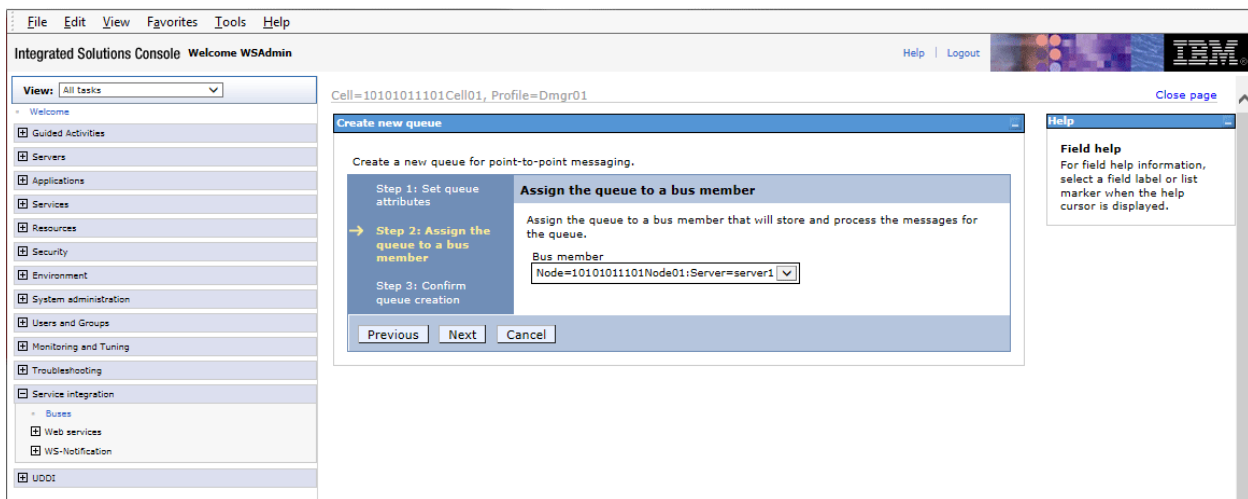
File Edit View Favorites Tools Help

Integrated Solutions Console Welcome WSAdmin

Help | Logout

IBM.

View: All tasks

Welcome

Guided Activities

Servers

Applications

Services

Resources

Security

Environment

System administration

Users and Groups

Monitoring and Tuning

Troubleshooting

Service integration

Buses

Web services

WS-Notification

UDDI

Cell=10101011101Cell01, Profile=Dmgr01

Close page

Create new queue

Create a new queue for point-to-point messaging.

Step 1: Set queue attributes

→ Step 2: Assign the queue to a bus member

Step 3: Confirm queue creation

Assign the queue to a bus member

Assign the queue to a bus member that will store and process the messages for the queue.

Bus member

Node=10101011101Node01:Server=server1

Previous Next Cancel

Help

Field help

For field help information, select a field label or list marker when the help cursor is displayed.